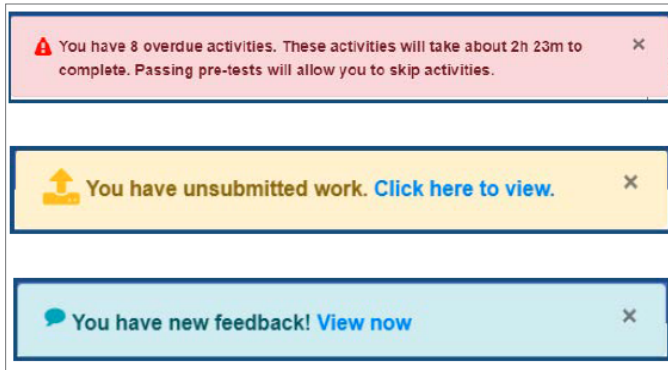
You have 8 overdue activities. These activities will take about 2h 23m to complete. Passing pre-tests will allow you to skip activities. ×

You have unsubmitted work. Click here to view. ×

You have new feedback! View now ×